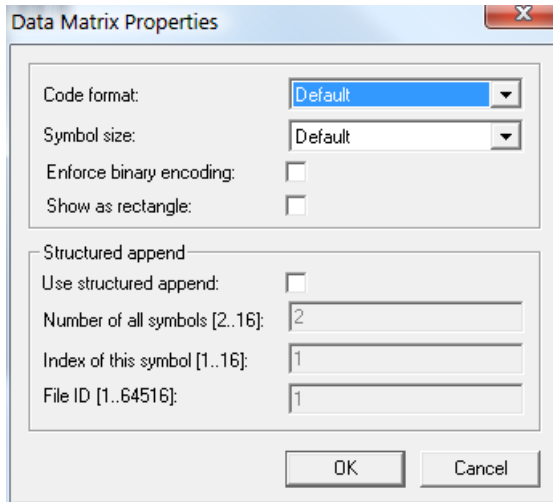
Data Matrix Properties

Code format: Default
Symbol size: Default
Enforce binary encoding:
Show as rectangle:

Structured append
Use structured append:
Number of all symbols [2..16]: 2
Index of this symbol [1..16]: 1
File ID [1..64516]: 1

OK
Cancel